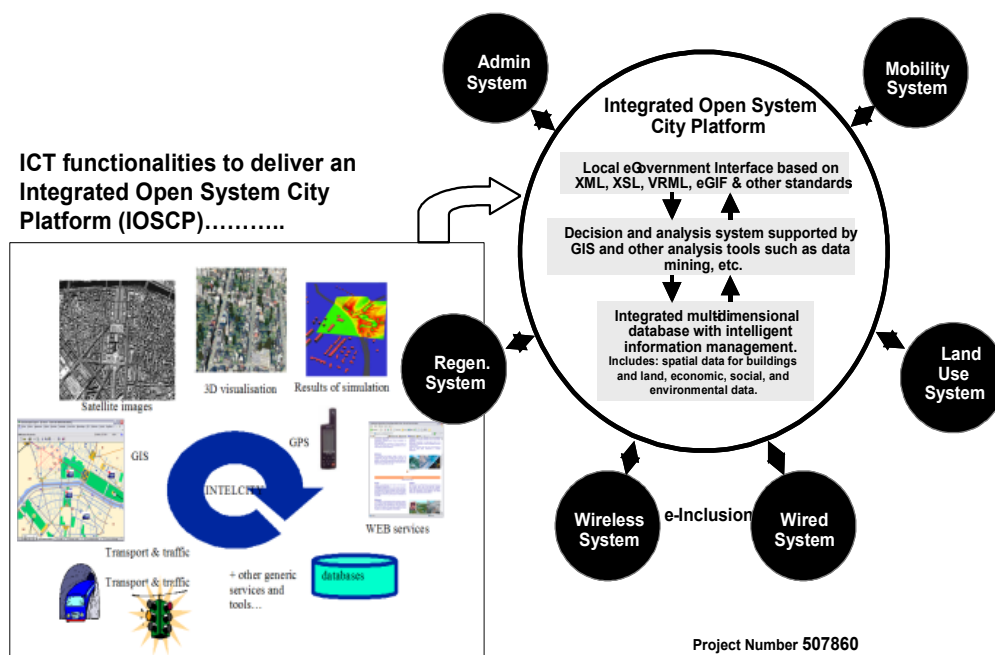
ICT functionalities to deliver an Integrated Open System City Platform (IOSCP)………..

Satellite images

3D visualisation

Results of simulation

GIS

GPS

INTELCITY

WEB services

Transport & traffic

Transport & traffic

+ other generic services and tools…

databases

Admin System

Mobility System

Integrated Open System City Platform

Local eGovernment Interface based on XML, XSL, VRML, eGIF & other standards

Decision and analysis system supported by GIS and other analysis tools such as data mining, etc.

Integrated multidimensional database with intelligent information management.
Includes: spatial data for buildings and land, economic, social, and environmental data.

Regen. System

Land Use System

Wireless System

e-Inclusion

Wired System

Project Number 507860